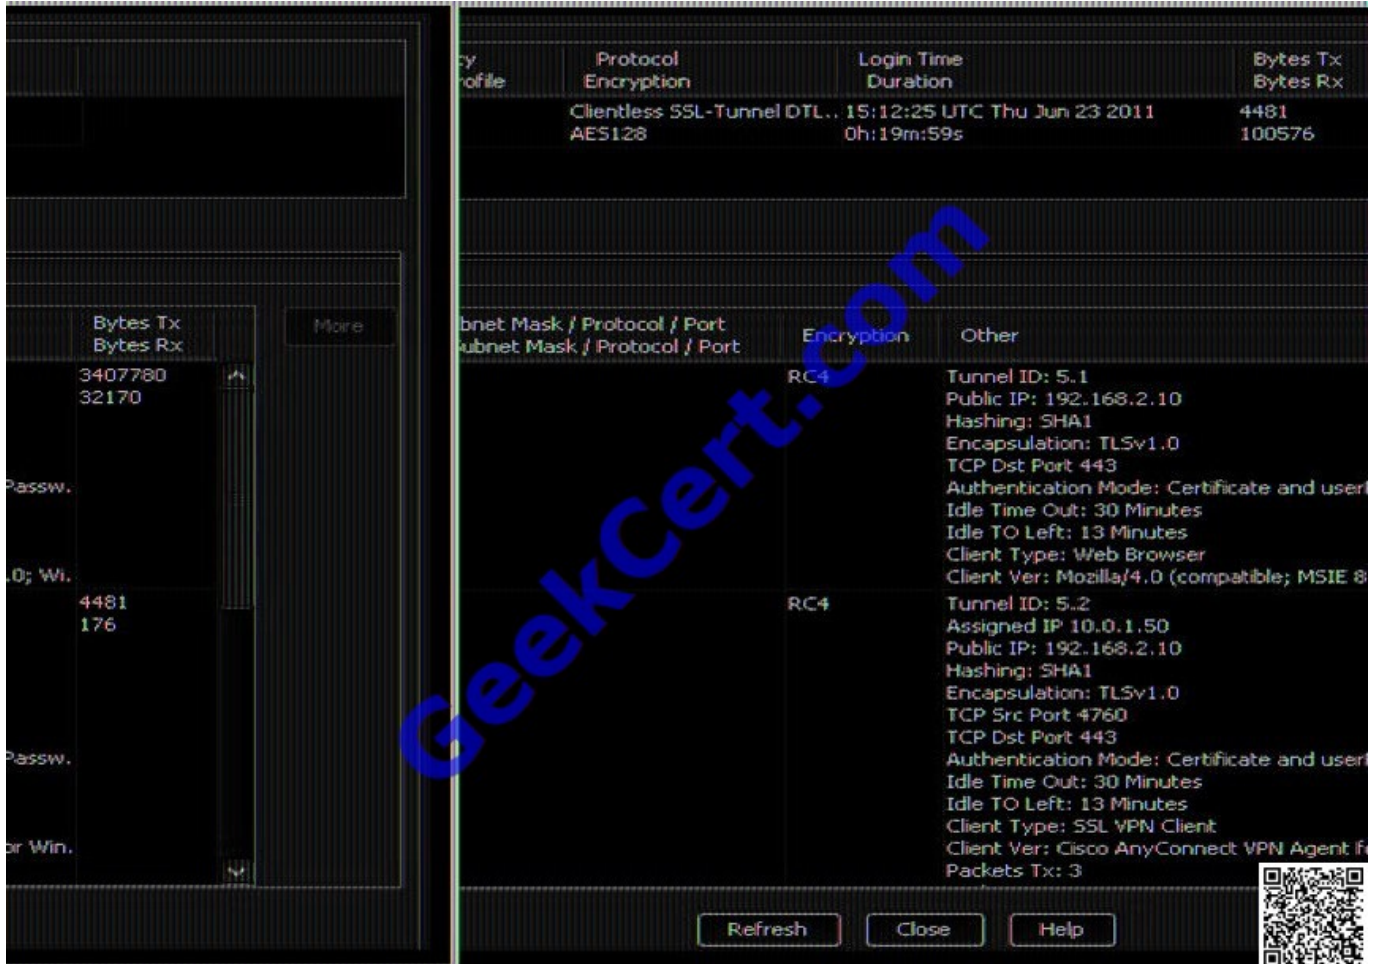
cy
rofile

Protocol
Encryption

Login Time
Duration

Bytes Tx
Bytes Rx

Clientless SSL-Tunnel DTL.. 15:12:25 UTC Thu Jun 23 2011 4481
AES128 0h:19m:59s 100576

Bytes Tx
Bytes Rx

More

3407780
32170

Passw.

.0; Wi.

4481
176

Passw.

or Win.

bnet Mask / Protocol / Port
ubnet Mask / Protocol / Port

Encryption

Other

RC4

Tunnel ID: 5.1
Public IP: 192.168.2.10
Hashing: SHA1
Encapsulation: TLSv1.0
TCP Dst Port 443
Authentication Mode: Certificate and user
Idle Time Out: 30 Minutes
Idle TO Left: 13 Minutes
Client Type: Web Browser
Client Ver: Mozilla/4.0 (compatible; MSIE 8

RC4

Tunnel ID: 5.2
Assigned IP 10.0.1.50
Public IP: 192.168.2.10
Hashing: SHA1
Encapsulation: TLSv1.0
TCP Src Port 4760
TCP Dst Port 443
Authentication Mode: Certificate and user
Idle Time Out: 30 Minutes
Idle TO Left: 13 Minutes
Client Type: SSL VPN Client
Client Ver: Cisco AnyConnect VPN Agent f
Packets Tx: 3

Refresh Close Help

GeekCert.com